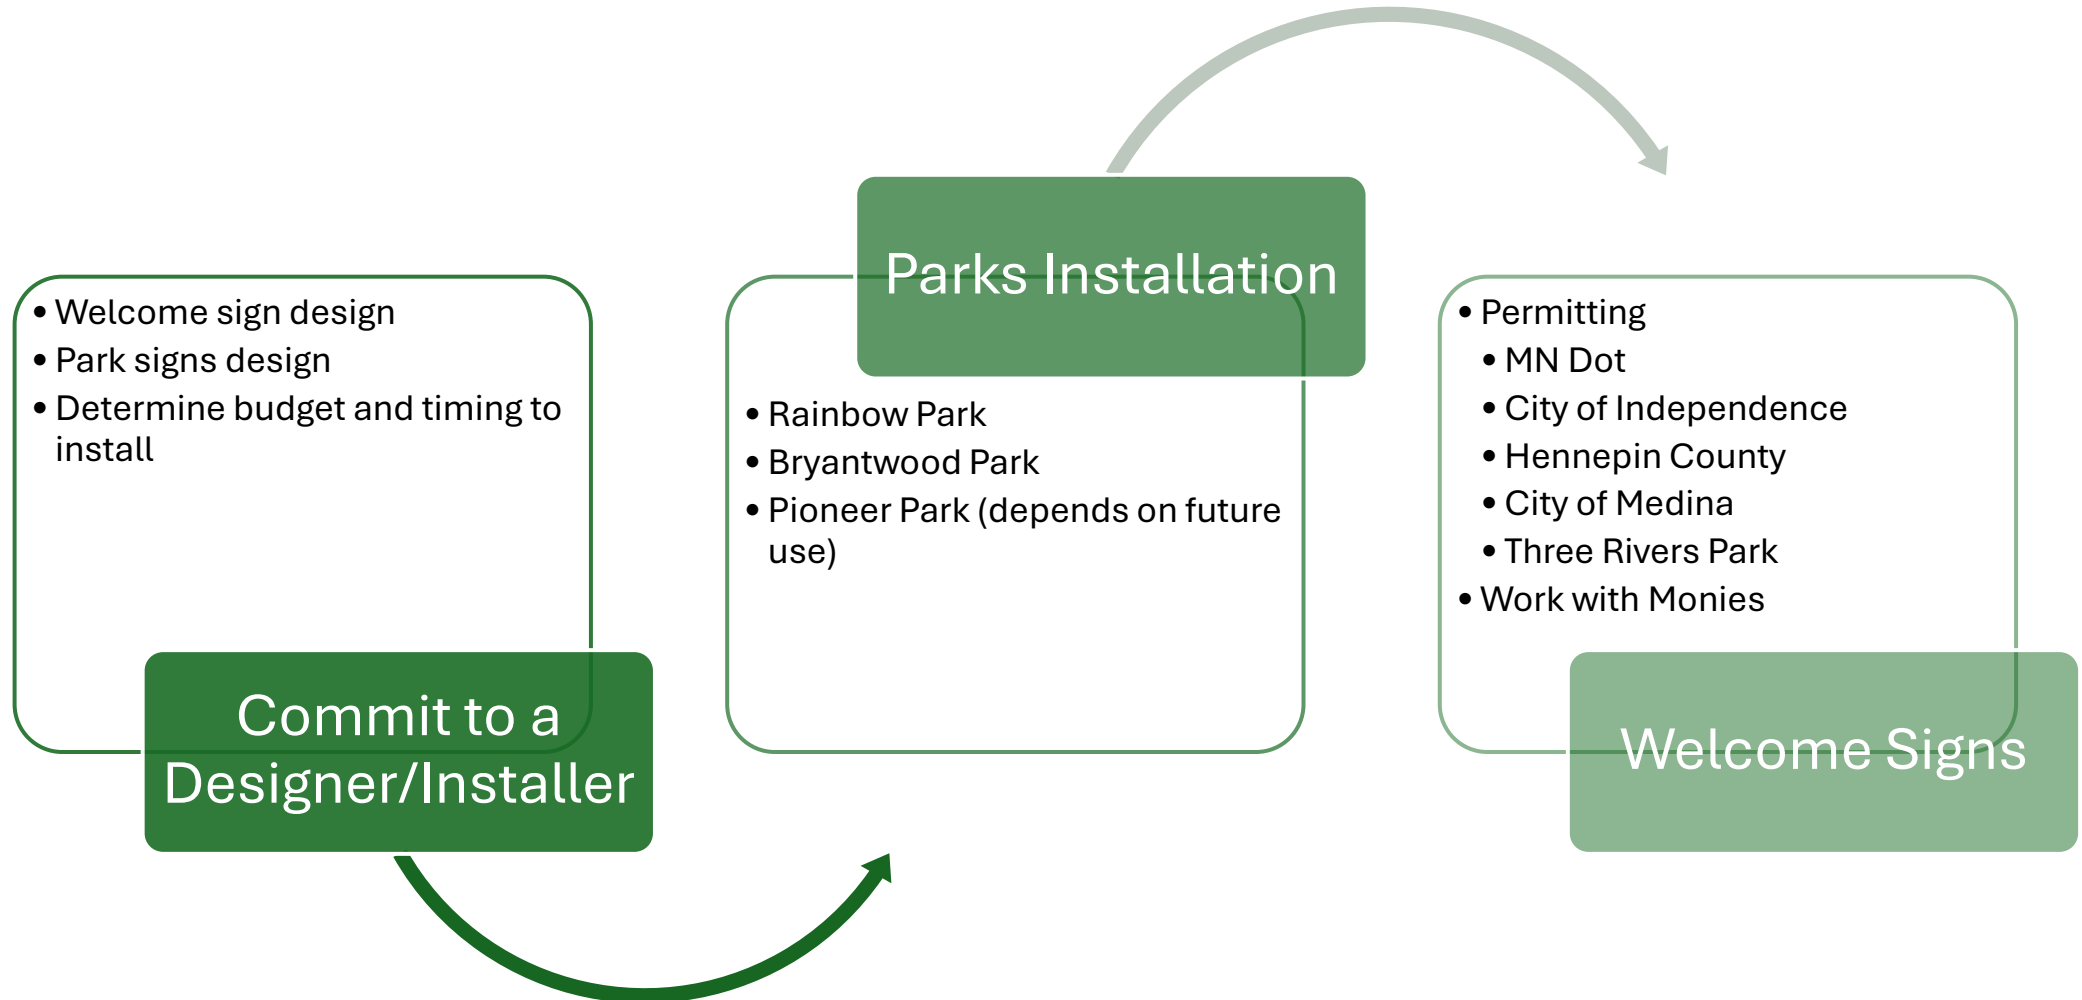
- Welcome sign design
- Park signs design
- Determine budget and timing to install

Commit to a Designer/Installer

Parks Installation

- Rainbow Park
- Bryantwood Park
- Pioneer Park (depends on future use)

- Permitting
  - MN Dot
  - City of Independence
  - Hennepin County
  - City of Medina
  - Three Rivers Park
- Work with Monies

Welcome Signs